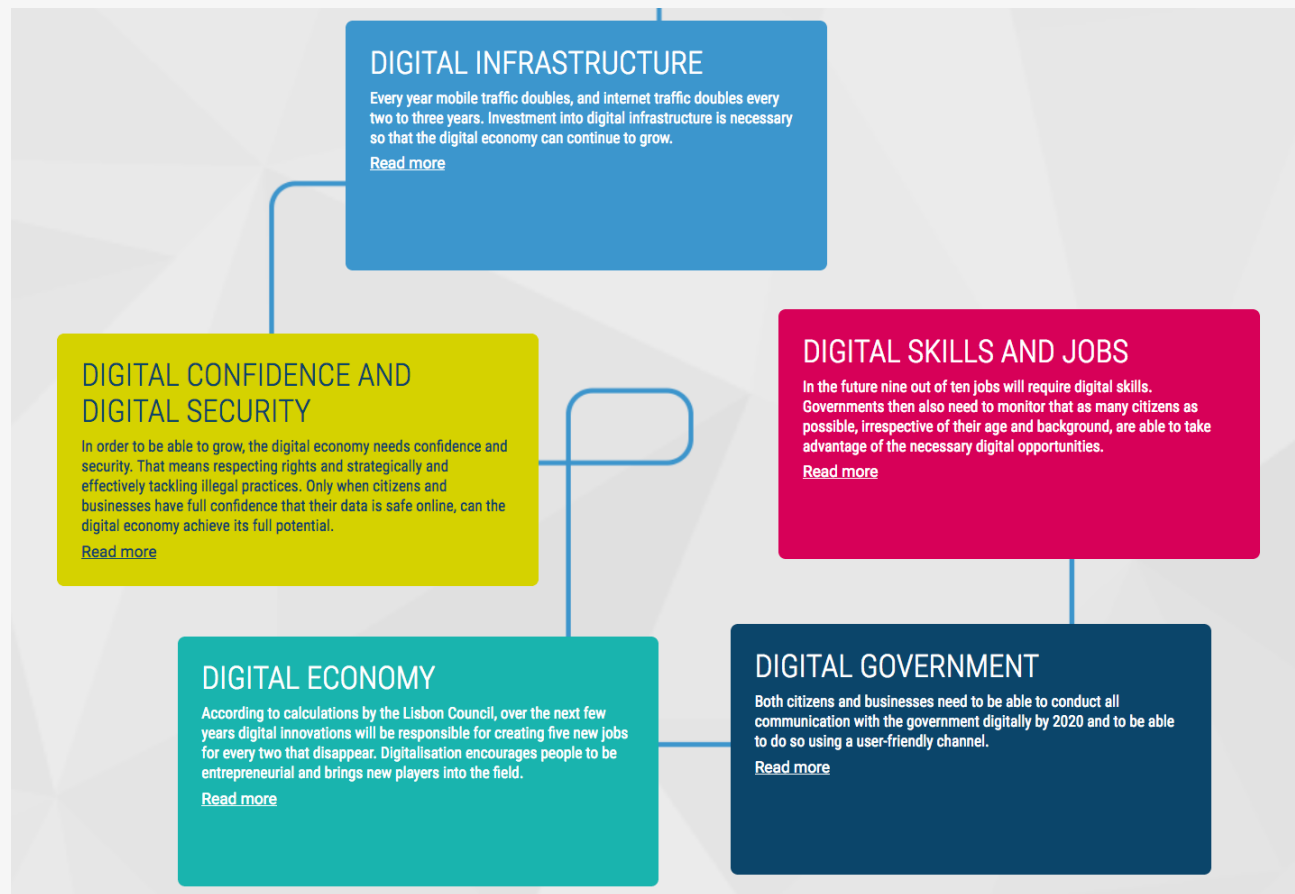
DIGITAL INFRASTRUCTURE

Every year mobile traffic doubles, and internet traffic doubles every two to three years. Investment into digital infrastructure is necessary so that the digital economy can continue to grow.

Read more

DIGITAL CONFIDENCE AND DIGITAL SECURITY

In order to be able to grow, the digital economy needs confidence and security. That means respecting rights and strategically and effectively tackling illegal practices. Only when citizens and businesses have full confidence that their data is safe online, can the digital economy achieve its full potential.

Read more

DIGITAL SKILLS AND JOBS

In the future nine out of ten jobs will require digital skills. Governments then also need to monitor that as many citizens as possible, irrespective of their age and background, are able to take advantage of the necessary digital opportunities.

Read more

DIGITAL ECONOMY

According to calculations by the Lisbon Council, over the next few years digital innovations will be responsible for creating five new jobs for every two that disappear. Digitalisation encourages people to be entrepreneurial and brings new players into the field.

Read more

DIGITAL GOVERNMENT

Both citizens and businesses need to be able to conduct all communication with the government digitally by 2020 and to be able to do so using a user-friendly channel.

Read more